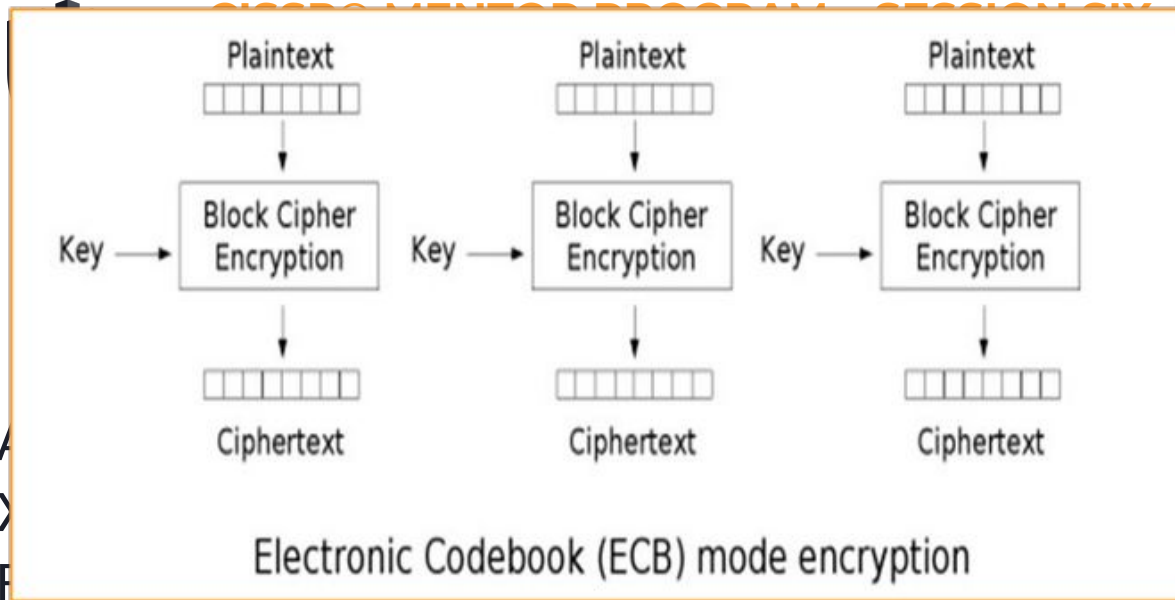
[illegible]

Plaintext

Block Cipher Encryption

Key

Ciphertext

Plaintext

Block Cipher Encryption

Key

Ciphertext

Plaintext

Block Cipher Encryption

Key

Ciphertext

Electronic Codebook (ECB) mode encryption